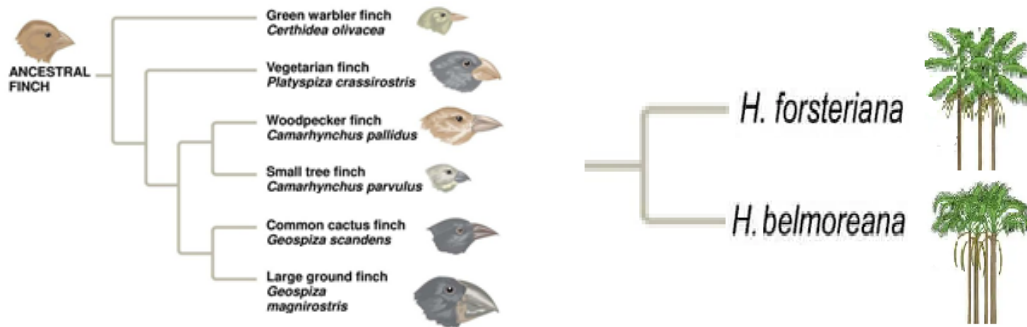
ANCESTRAL FINCH

Green warbler finch
*Certhidea olivacea*

Vegetarian finch
*Platyspiza crassirostris*

Woodpecker finch
*Camarhynchus pallidus*

Small tree finch
*Camarhynchus parvulus*

Common cactus finch
*Geospiza scandens*

Large ground finch
*Geospiza magnirostris*

H. forsteriana

H. belmoreana